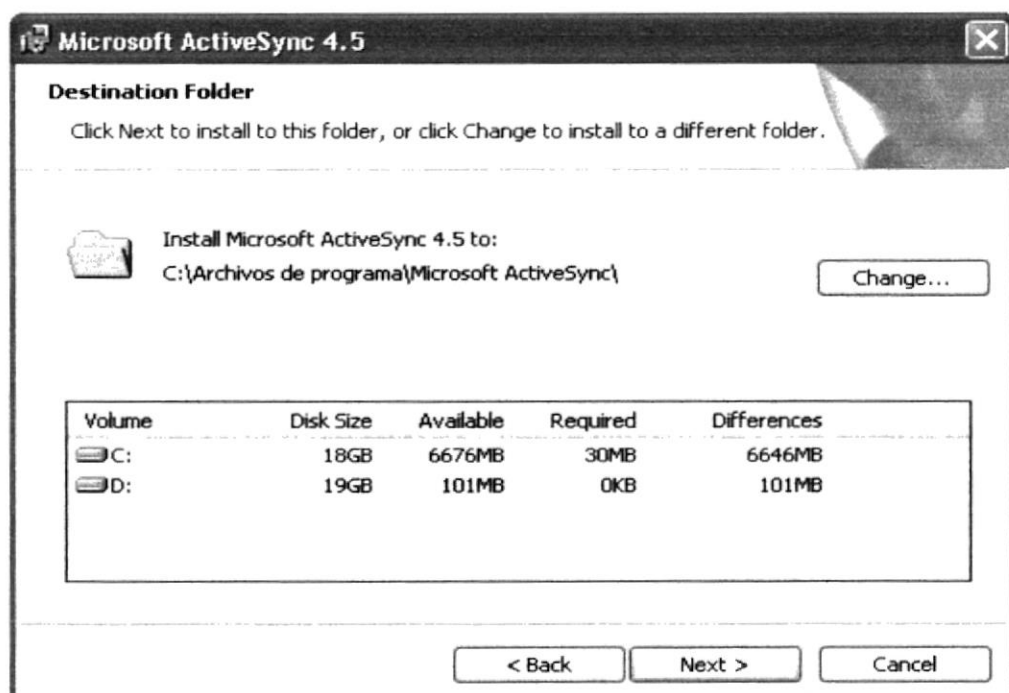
Microsoft ActiveSync 4.5

Destination Folder

Click Next to install to this folder, or click Change to install to a different folder.

Install Microsoft ActiveSync 4.5 to:
C:\Archivos de programa\Microsoft ActiveSync\

Change...

| Volume | Disk Size | Available | Required | Differences |
|---|---|---|---|---|
| C: | 18GB | 6676MB | 30MB | 6646MB |
| D: | 19GB | 101MB | 0KB | 101MB |

< Back

Next >

Cancel